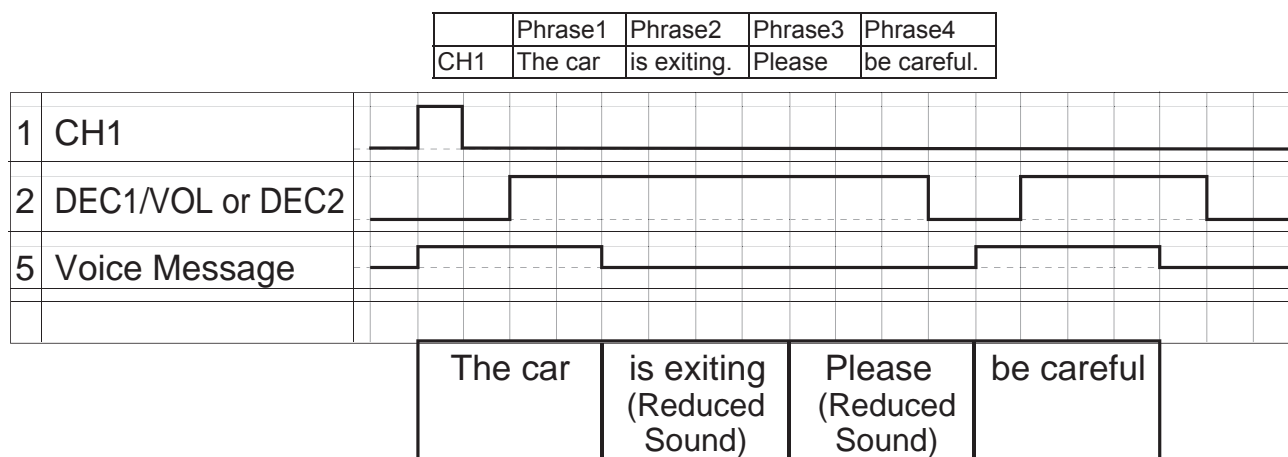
| | Phrase1 | Phrase2 | Phrase3 | Phrase4 |
|---|---|---|---|---|
| CH1 | The car | is exiting. | Please | be careful. |

1 CH1

2 DEC1/VOL or DEC2

5 Voice Message

The car

is exiting (Reduced Sound)

Please (Reduced Sound)

be careful